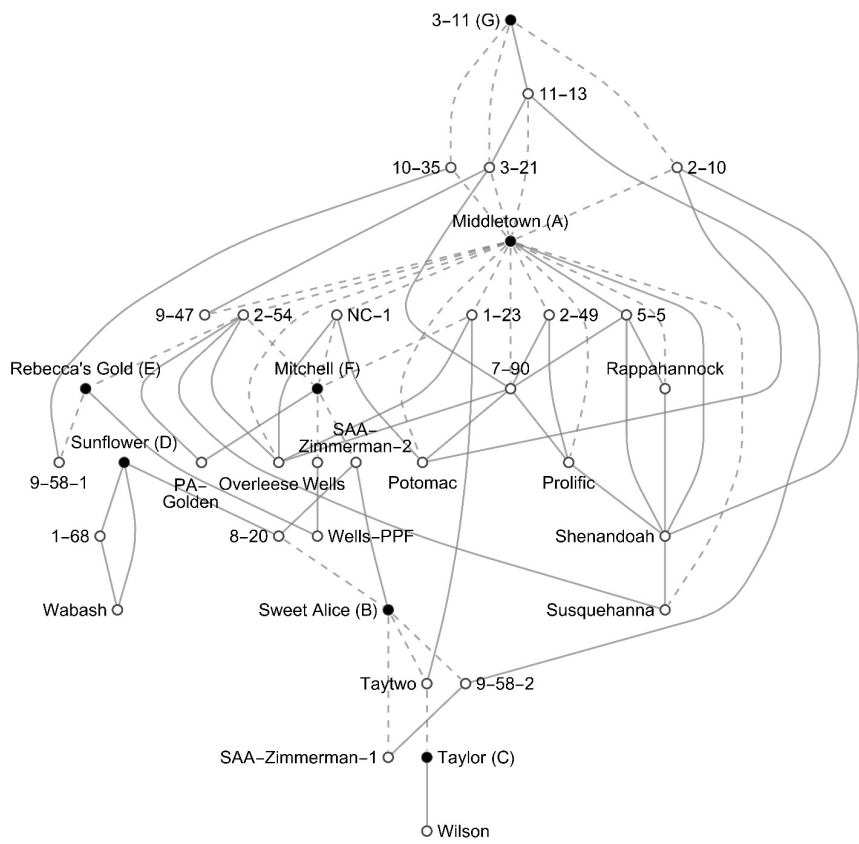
3–11 (G)
11–13
10–35
3–21
2–10
Middletown (A)
9–47
2–54
NC–1
1–23
2–49
5–5
Rebecca's Gold (E)
Mitchell (F)
7–90
Rappahannock
SAA–Zimmerman–2
Sunflower (D)
9–58–1
PA–Golden
Overleese
Wells
Potomac
Prolific
1–68
8–20
Wells–PPF
Shenandoah
Wabash
Sweet Alice (B)
Susquehanna
Taytwo
9–58–2
SAA–Zimmerman–1
Taylor (C)
Wilson